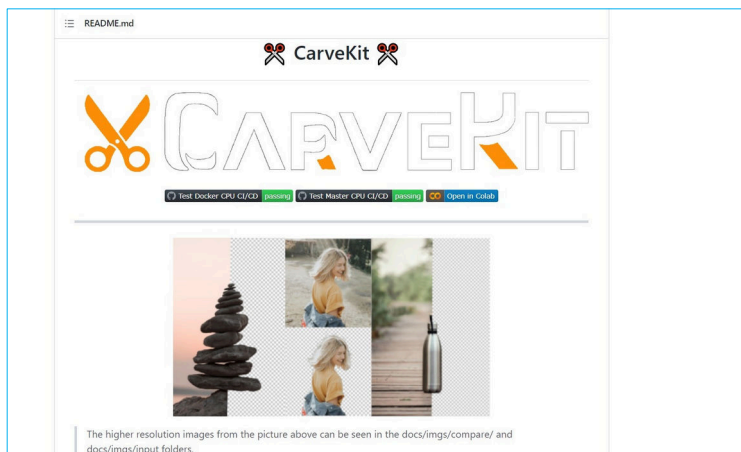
README.md

✂️ CarveKit ✂️

CARVEKIT

Test Docker CPU CI/CD passing Test Master CPU CI/CD passing Open in Colab

The higher resolution images from the picture above can be seen in the docs/imgs/compare/ and docs/imgs/input folders.